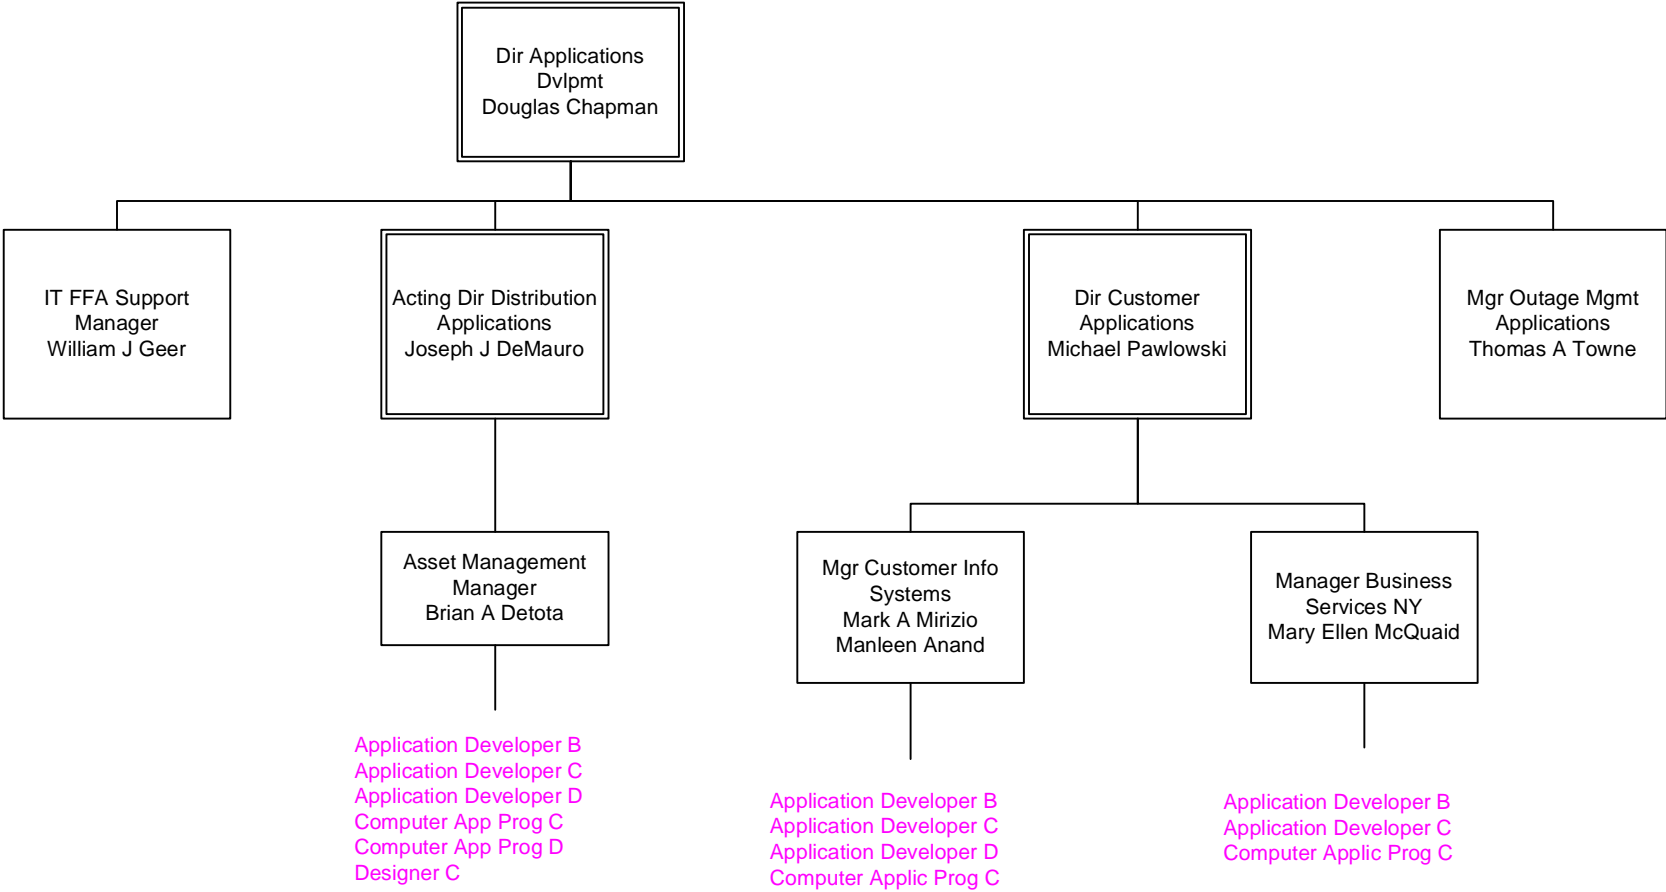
Dir Applications
Dvlpmt
Douglas Chapman

IT FFA Support
Manager
William J Geer

Acting Dir Distribution
Applications
Joseph J DeMauro

Dir Customer
Applications
Michael Pawlowski

Mgr Outage Mgmt
Applications
Thomas A Towne

Asset Management
Manager
Brian A Detota

Application Developer B
Application Developer C
Application Developer D
Computer App Prog C
Computer App Prog D
Designer C

Mgr Customer Info
Systems
Mark A Mirizio
Manleen Anand

Application Developer B
Application Developer C
Application Developer D
Computer Applic Prog C

Manager Business
Services NY
Mary Ellen McQuaid

Application Developer B
Application Developer C
Computer Applic Prog C